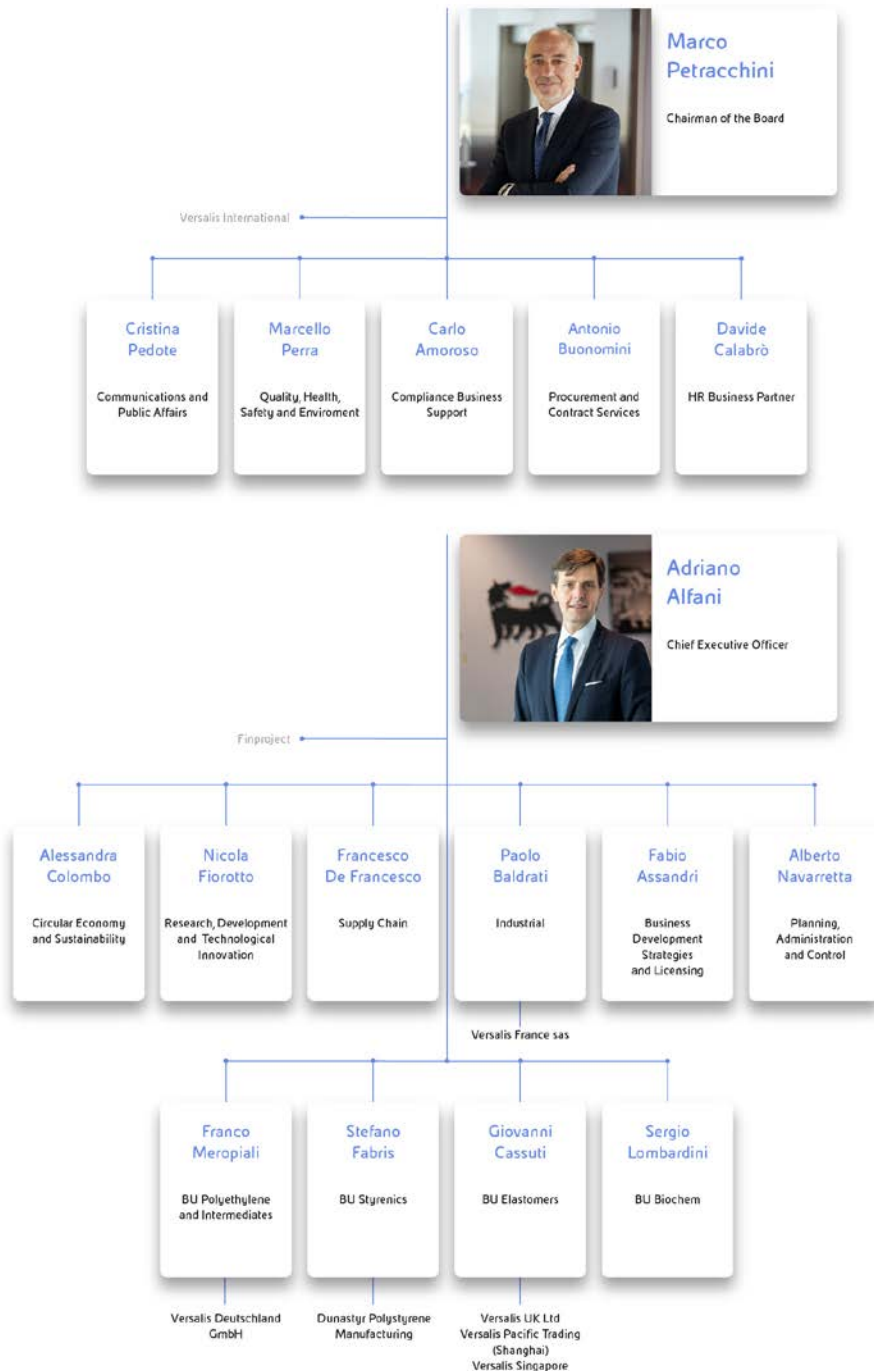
Marco Petracchini

Chairman of the Board

Versalis International

Cristina Pedote

Communications and Public Affairs

Marcello Perra

Quality, Health, Safety and Enviroment

Carlo Amoroso

Compliance Business Support

Antonio Buonomini

Procurement and Contract Services

Davide Calabrò

HR Business Partner

Adriano Alfani

Chief Executive Officer

Finproject

Alessandra Colombo

Circular Economy and Sustainability

Nicola Fiorotto

Research, Development and Technological Innovation

Francesco De Francesco

Supply Chain

Paolo Baldrati

Industrial

Fabio Assandri

Business Development Strategies and Licensing

Alberto Navarretta

Planning, Administration and Control

Versalis France sas

Franco Meropiali

BU Polyethylene and Intermediates

Stefano Fabris

BU Styrenics

Giovanni Cassuti

BU Elastomers

Sergio Lombardini

BU Biochem

Versalis Deutschland GmbH

Dunastyr Polystyrene Manufacturing

Versalis UK Ltd
Versalis Pacific Trading (Shanghai)
Versalis Singapore